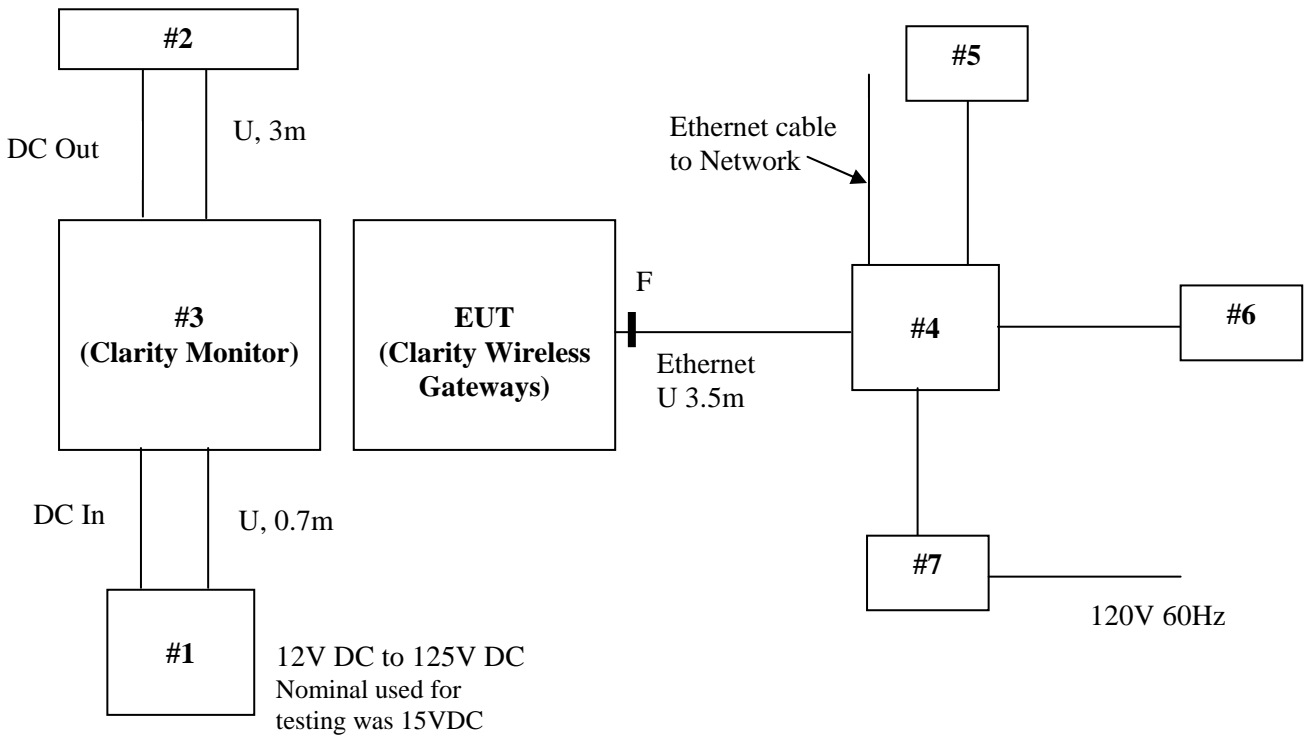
#2

DC Out

U, 3m

#3
(Clarity Monitor)

DC In

U, 0.7m

#1

12V DC to 125V DC
Nominal used for testing was 15VDC

EUT
(Clarity Wireless Gateways)

F

Ethernet
U 3.5m

Ethernet cable to Network

#5

#4

#6

#7

120V 60Hz